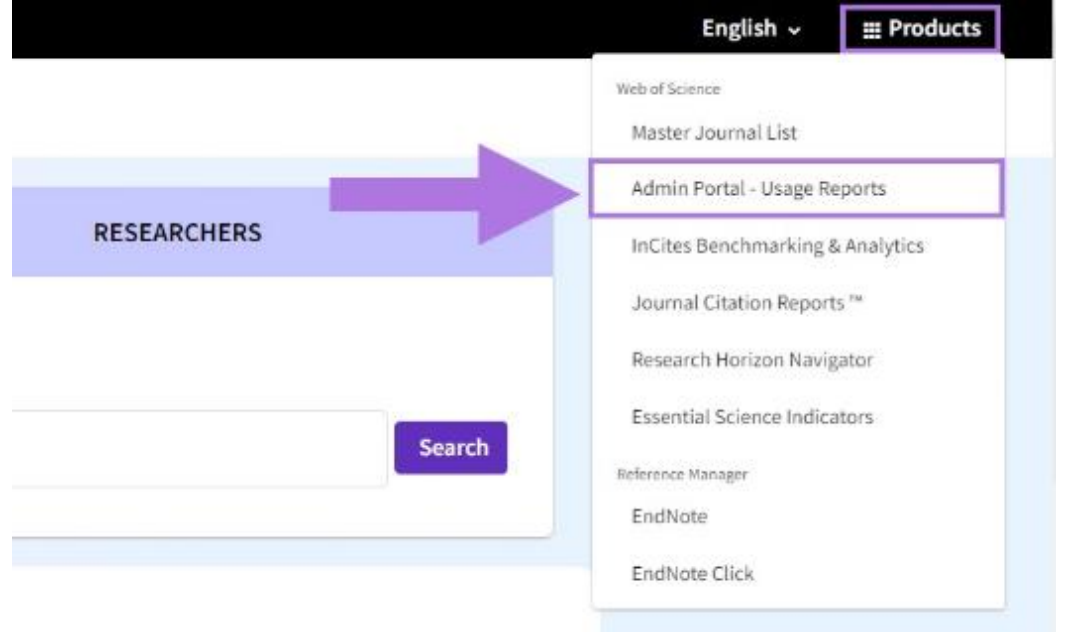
English ⌄ Products

RESEARCHERS

Search

Web of Science
Master Journal List
Admin Portal - Usage Reports
InCites Benchmarking & Analytics
Journal Citation Reports ™
Research Horizon Navigator
Essential Science Indicators

Reference Manager
EndNote
EndNote Click